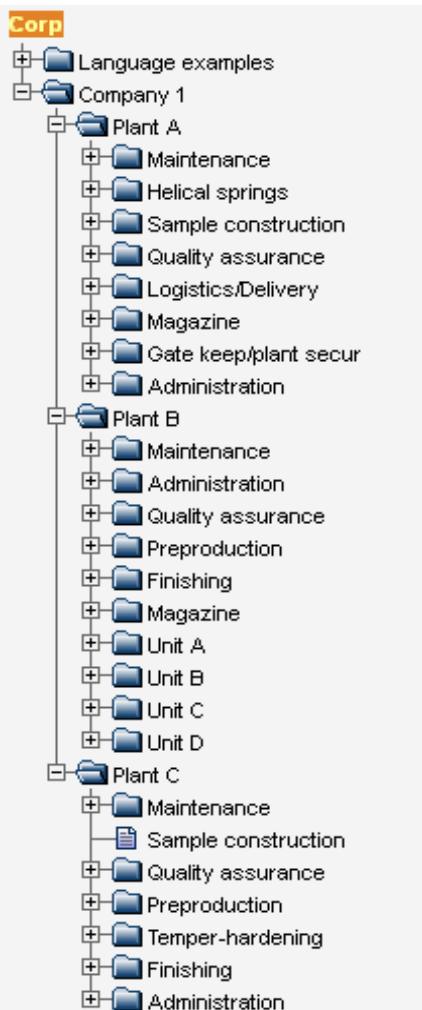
Corp
Language examples
Company 1
Plant A
Maintenance
Helical springs
Sample construction
Quality assurance
Logistics/Delivery
Magazine
Gate keep/plant secur
Administration
Plant B
Maintenance
Administration
Quality assurance
Preproduction
Finishing
Magazine
Unit A
Unit B
Unit C
Unit D
Plant C
Maintenance
Sample construction
Quality assurance
Preproduction
Temper-hardening
Finishing
Administration